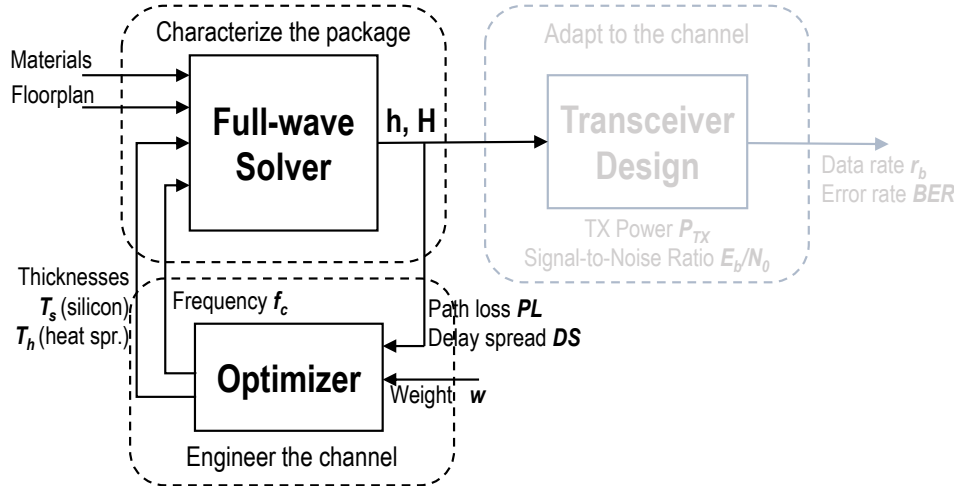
Characterize the package

Adapt to the channel

Materials

Floorplan

Full-wave Solver

h, H

Transceiver Design

Data rate $r_b$
Error rate $BER$

TX Power $P_{TX}$
Signal-to-Noise Ratio $E_b/N_0$

Thicknesses
$T_s$ (silicon)
$T_h$ (heat spr.)

Frequency $f_c$

Path loss $PL$
Delay spread $DS$

Optimizer

Weight $w$

Engineer the channel